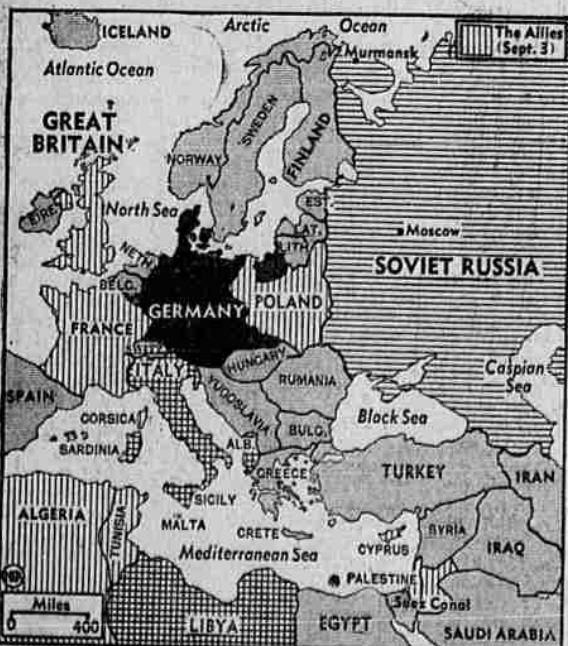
ICELAND
Arctic
Ocean
The Allies (Sept. 3)
Atlantic Ocean
Murmansk
GREAT BRITAIN
SWEDEN
NORWAY
FINLAND
EIRE
North Sea
EST.
LAT.
LITH.
Moscow
NETH.
SOVIET RUSSIA
BELG.
POLAND
GERMANY
FRANCE
SWITZ.
HUNGARY
Caspian Sea
ITALY
RUMANIA
SPAIN
YUGOSLAVIA
CORSICA
Black Sea
SARDINIA
ALB.
BULG.
GREECE
TURKEY
IRAN
SICILY
ALGERIA
TUNISIA
MALTA
CRETE
SYRIA
Mediterranean Sea
CYPRUS
IRAQ
PALESTINE
Miles
0
400
Suez Canal
LIBYA
EGYPT
SAUDI ARABIA